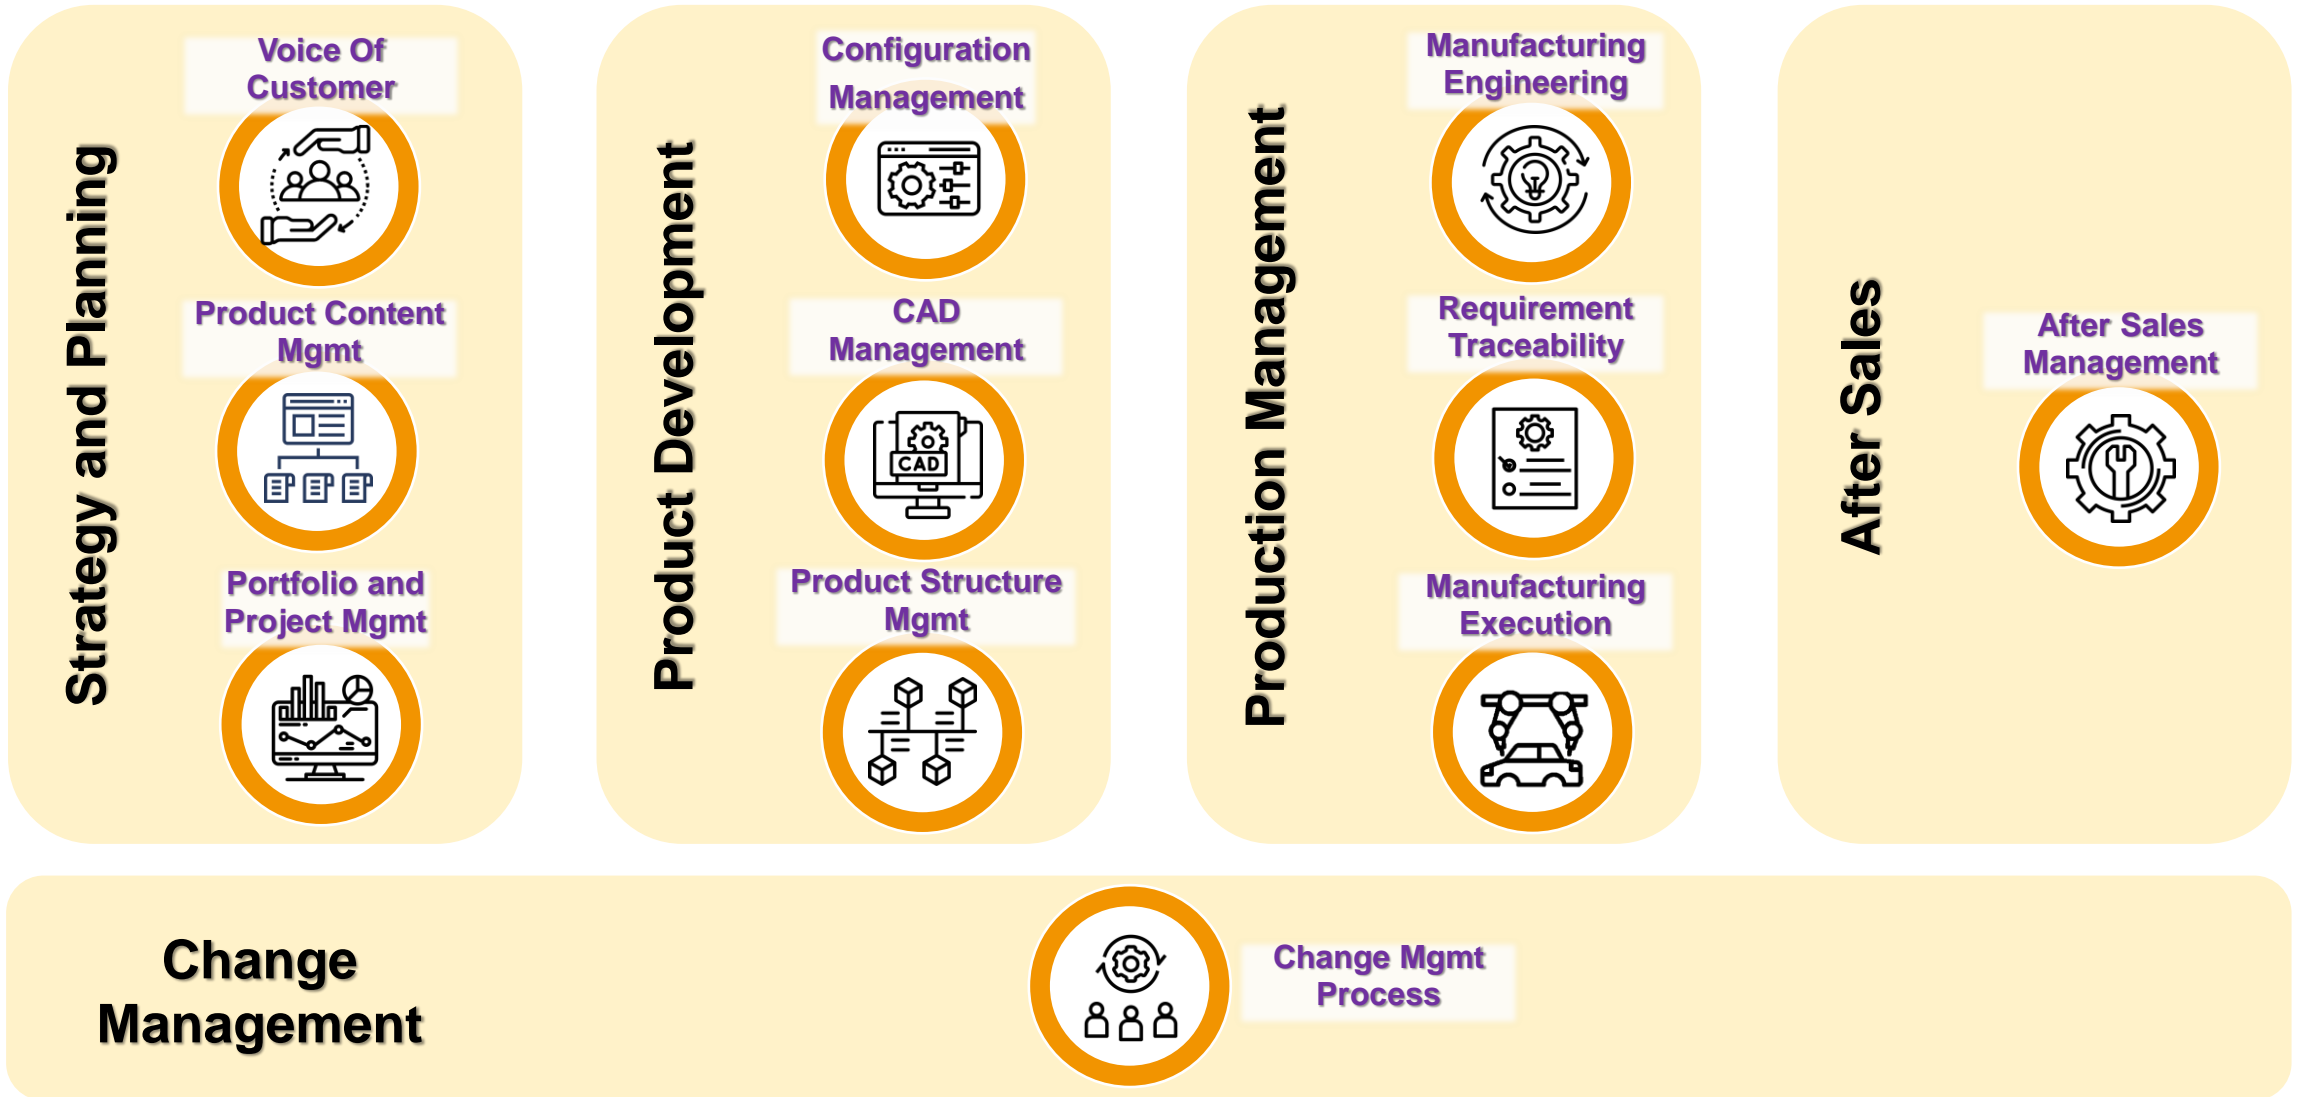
Strategy and Planning

Voice Of Customer

Product Content Mgmt

Portfolio and Project Mgmt

Product Development

Configuration Management

CAD Management

CAD

Product Structure Mgmt

Production Management

Manufacturing Engineering

Requirement Traceability

Manufacturing Execution

After Sales

After Sales Management

Change Management

Change Mgmt Process